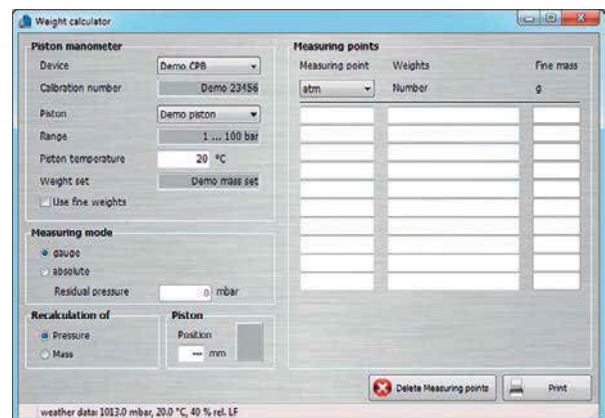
Weight calculator

Piston manometer

Device Demo CPB

Calibration number Demo 23156

Piston Demo piston

Range 1 ... 100 bar

Piston temperature 20 °C

Weight set Demo mass set

Use fine weights

Measuring mode

gauge

absolute

Residual pressure 0 mbar

Recalculation of

Pressure

Mass

Piston

Position

--- mm

Measuring points

Measuring point Weights Fine mass

atm Number g

Delete Measuring points

Print

weather data: 1013.0 mbar, 20.0 °C, 40 % rel. LF